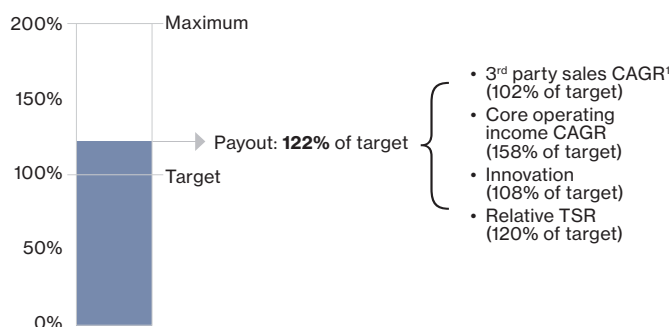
200%
150%
100%
50%
0%

Maximum

Payout: **122%** of target

Target

• 3rd party sales CAGR¹ (102% of target)
• Core operating income CAGR (158% of target)
• Innovation (108% of target)
• Relative TSR (120% of target)